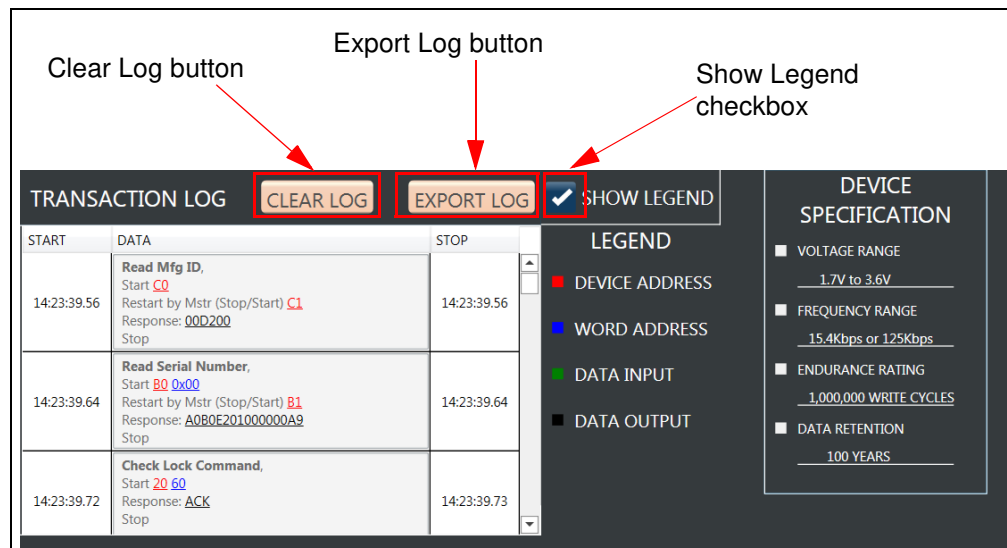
Clear Log button

Export Log button

Show Legend checkbox

TRANSACTION LOG

CLEAR LOG

EXPORT LOG

SHOW LEGEND

| START | DATA | STOP |
|---|---|---|
| 14:23:39.56 | Read Mfg ID, Start C0 Restart by Mstr (Stop/Start) C1 Response: 00D200 Stop | 14:23:39.56 |
| 14:23:39.64 | Read Serial Number, Start B0 0x00 Restart by Mstr (Stop/Start) B1 Response: A0B0E201000000A9 Stop | 14:23:39.64 |
| 14:23:39.72 | Check Lock Command, Start 20 60 Response: ACK Stop | 14:23:39.73 |

LEGEND

DEVICE ADDRESS

WORD ADDRESS

DATA INPUT

DATA OUTPUT

DEVICE SPECIFICATION

VOLTAGE RANGE

1.7V to 3.6V

FREQUENCY RANGE

15.4Kbps or 125Kbps

ENDURANCE RATING

1,000,000 WRITE CYCLES

DATA RETENTION

100 YEARS